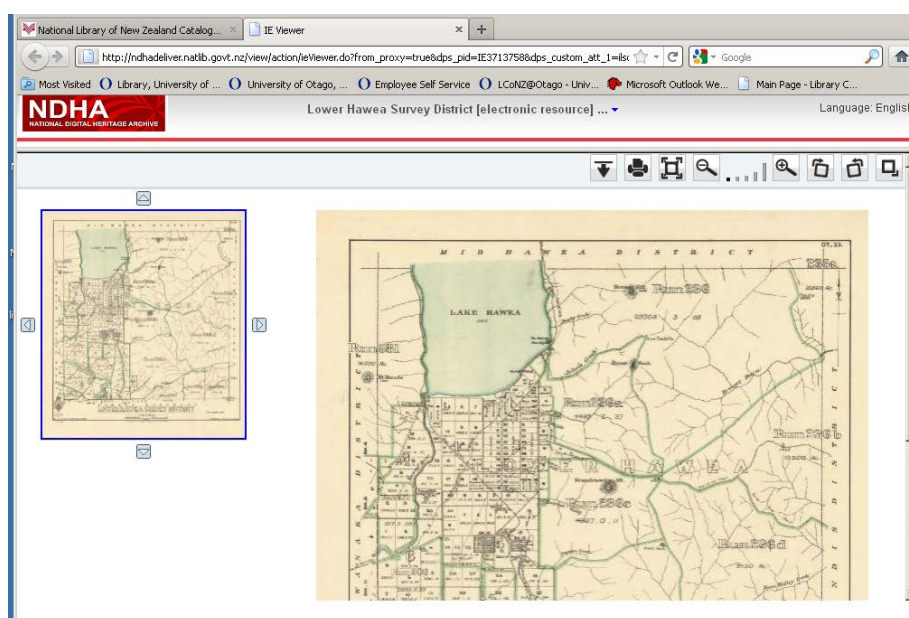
National Library of New Zealand Catalog... ×
IE Viewer ×
+
http://ndhadeliver.natlib.govt.nz/view/action/ieViewer.do?from_proxy=true&dps_pid=IE3713758&dps_custom_att_1=ils
Google
Most Visited
Library, University of ...
University of Otago, ...
Employee Self Service
LCoNZ@Otago - Univ...
Microsoft Outlook We...
Main Page - Library C...
NDHA
NATIONAL DIGITAL HERITAGE ARCHIVE
Lower Hawea Survey District [electronic resource] ...
Language: English

MID HAWEA DISTRICT
LAKE HAWEA
Run 236
Run 651
Run 236a
Run 236 b
LOWER HAWEA
Run 236c
Run 236d
Run 600
WANAKA DISTRICT